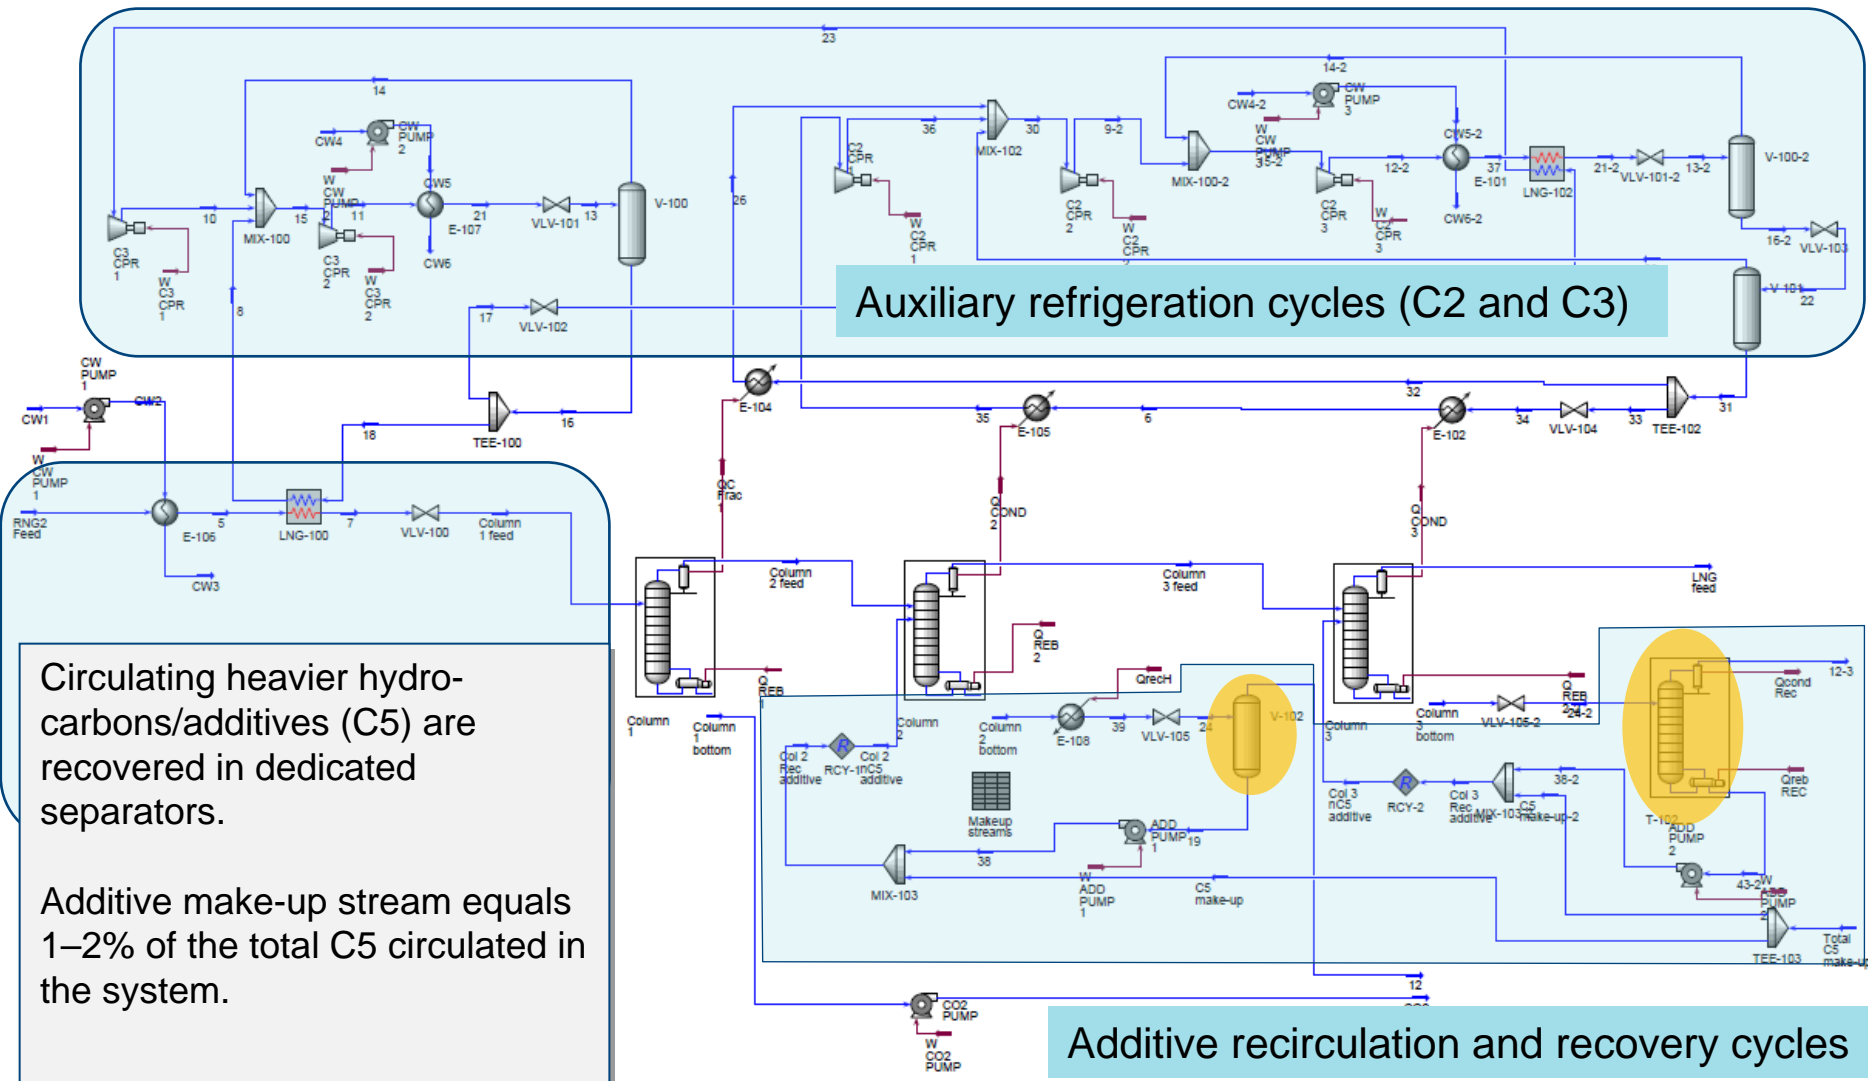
Auxiliary refrigeration cycles (C2 and C3)

Circulating heavier hydrocarbons/additives (C5) are recovered in dedicated separators.

Additive make-up stream equals 1–2% of the total C5 circulated in the system.

Additive recirculation and recovery cycles

23
14
14-2
CW4
CW PUMP 2
CW4-2
CW PUMP 3
CW5
CW5-2
W CW PUMP 2
W CW PUMP 3
MIX-100
MIX-102
MIX-100-2
C3 CPR 1
C3 CPR 2
C2 CPR
C2 CPR 2
C2 CPR 3
W C3 CPR 1
W C3 CPR 2
W C2 CPR 1
W C2 CPR 2
W C2 CPR 3
10
15
11
21
13
36
30
9-2
12-2
37
21-2
13-2
E-107
E-101
VLV-101
VLV-101-2
V-100
V-100-2
LNG-102
CW6
CW6-2
26
8
17
VLV-102
16-2
VLV-103
V-101
22
CW PUMP 1
CW1
CW2
W CW PUMP 1
RNG2 Feed
E-106
5
LNG-100
7
VLV-100
Column 1 feed
CW3
18
TEE-100
16
E-104
35
E-105
6
32
E-102
34
VLV-104
33
TEE-102
31
QC Frac 1
Q COND 2
Q COND 3
Column 2 feed
Column 3 feed
LNG feed
Q REB 1
Q REB 2
Q REB 3
QrecH
Column 1
Column 1 bottom
Column 2
Column 2 bottom
Column 3
Column 3 bottom
E-108
39
VLV-105
24
V-102
VLV-105-2
24-2
Qcond Rec
12-3
Col 2 Rec additive
RCY-1
nC5 Col 2 additive
Makeup streams
ADD PUMP 1
19
38
MIX-103
W ADD PUMP 1
C5 make-up
Col 3 nC5 additive
RCY-2
Col 3 Rec additive
MIX-103-2
C5 make-up-2
38-2
Qreb REC
T-102
ADD PUMP 2
43-2
W ADD PUMP 2
TEE-103
Total C5 make-up
12
CO2 PUMP
W CO2 PUMP